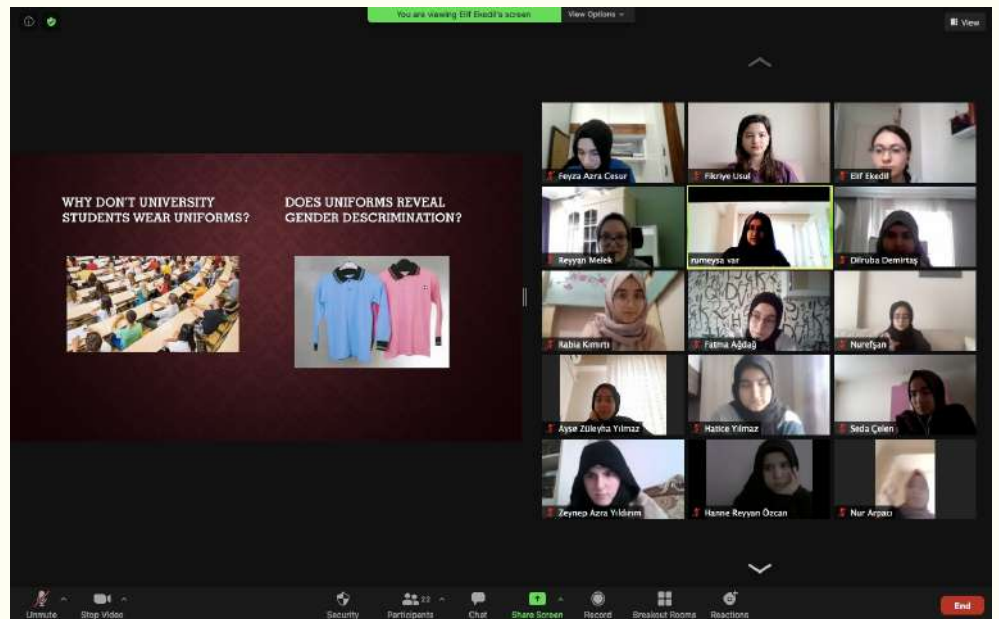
You are viewing Elif Ekedil's screen

View Options

View

WHY DON'T UNIVERSITY STUDENTS WEAR UNIFORMS?

DOES UNIFORMS REVEAL GENDER DESCRIMINATION?

Feyza Azra Cesur

Fikriye Usul

Elif Ekedil

Reyyan Melek

rumeysa var

Dilruba Demirtaş

Rabia Kımırtı

Fatma Ağdağ

Nurefşan

Ayse Züleyha Yılmaz

Hatice Yılmaz

Seda Çelen

Zeynep Azra Yıldırım

Hanne Reyyan Özcan

Nur Arpacı

Unmute

Stop Video

Security

22

Participants

Chat

Share Screen

Record

Breakout Rooms

Reactions

End